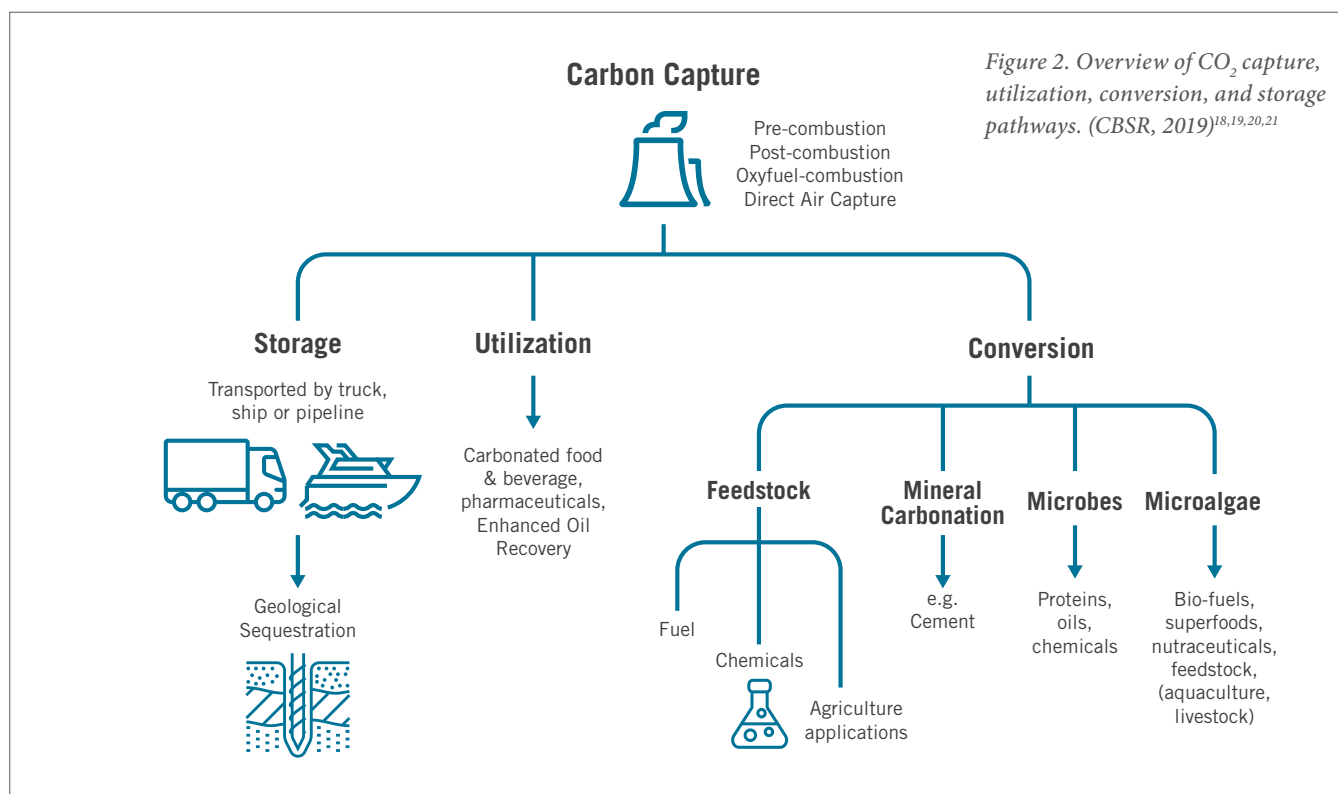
Figure 2. Overview of $CO_2$ capture, utilization, conversion, and storage pathways. (CBSR, 2019)$^{18,19,20,21}$

Carbon Capture

Pre-combustion
Post-combustion
Oxyfuel-combustion
Direct Air Capture

Storage

Transported by truck, ship or pipeline

Geological Sequestration

Utilization

Carbonated food & beverage, pharmaceuticals, Enhanced Oil Recovery

Conversion

Feedstock

Fuel

Chemicals

Agriculture applications

Mineral Carbonation

e.g. Cement

Microbes

Proteins, oils, chemicals

Microalgae

Bio-fuels, superfoods, nutraceuticals, feedstock, (aquaculture, livestock)